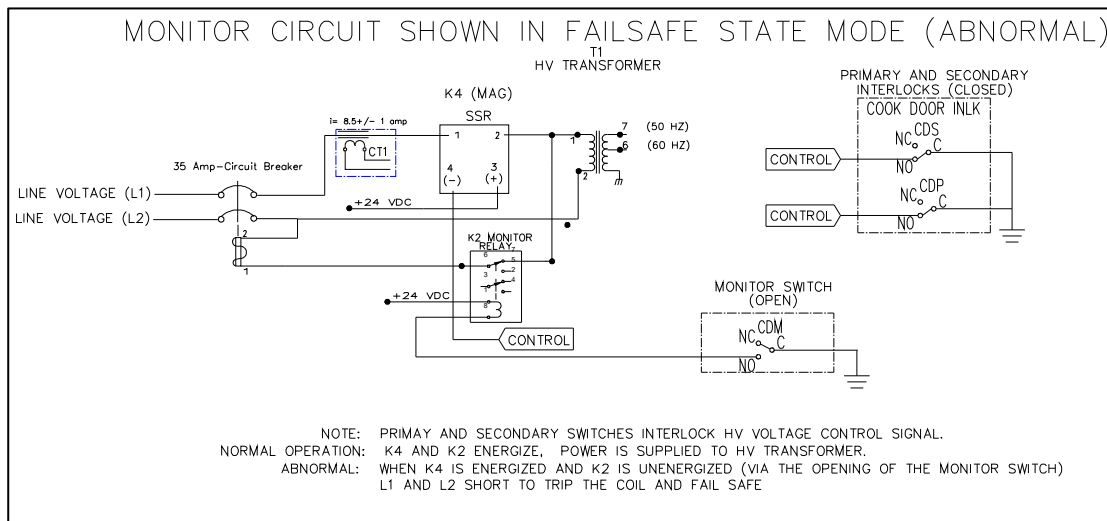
MONITOR CIRCUIT SHOWN IN FAILSAFE STATE MODE (ABNORMAL)

T1
HV TRANSFORMER

K4 (MAG)
SSR

i= 8.5+/- 1 amp
CT1

1 2
4 3
(-) (+)

7 (50 HZ)
6 (60 HZ)
1
2

35 Amp-Circuit Breaker

LINE VOLTAGE (L1)
LINE VOLTAGE (L2)

+24 VDC

2
1

K2 MONITOR RELAY

6 5
3 2
4
8
7
1

+24 VDC

CONTROL

PRIMARY AND SECONDARY INTERLOCKS (CLOSED)
COOK DOOR INLK

CONTROL
NC CDS
C
NO

CONTROL
NC CDP
C
NO

MONITOR SWITCH (OPEN)
NC CDM
C
NO

NOTE: PRIMAY AND SECONDARY SWITCHES INTERLOCK HV VOLTAGE CONTROL SIGNAL.
NORMAL OPERATION: K4 AND K2 ENERGIZE, POWER IS SUPPLIED TO HV TRANSFORMER.
ABNORMAL: WHEN K4 IS ENERGIZED AND K2 IS UNENERGIZED (VIA THE OPENING OF THE MONITOR SWITCH) L1 AND L2 SHORT TO TRIP THE COIL AND FAIL SAFE